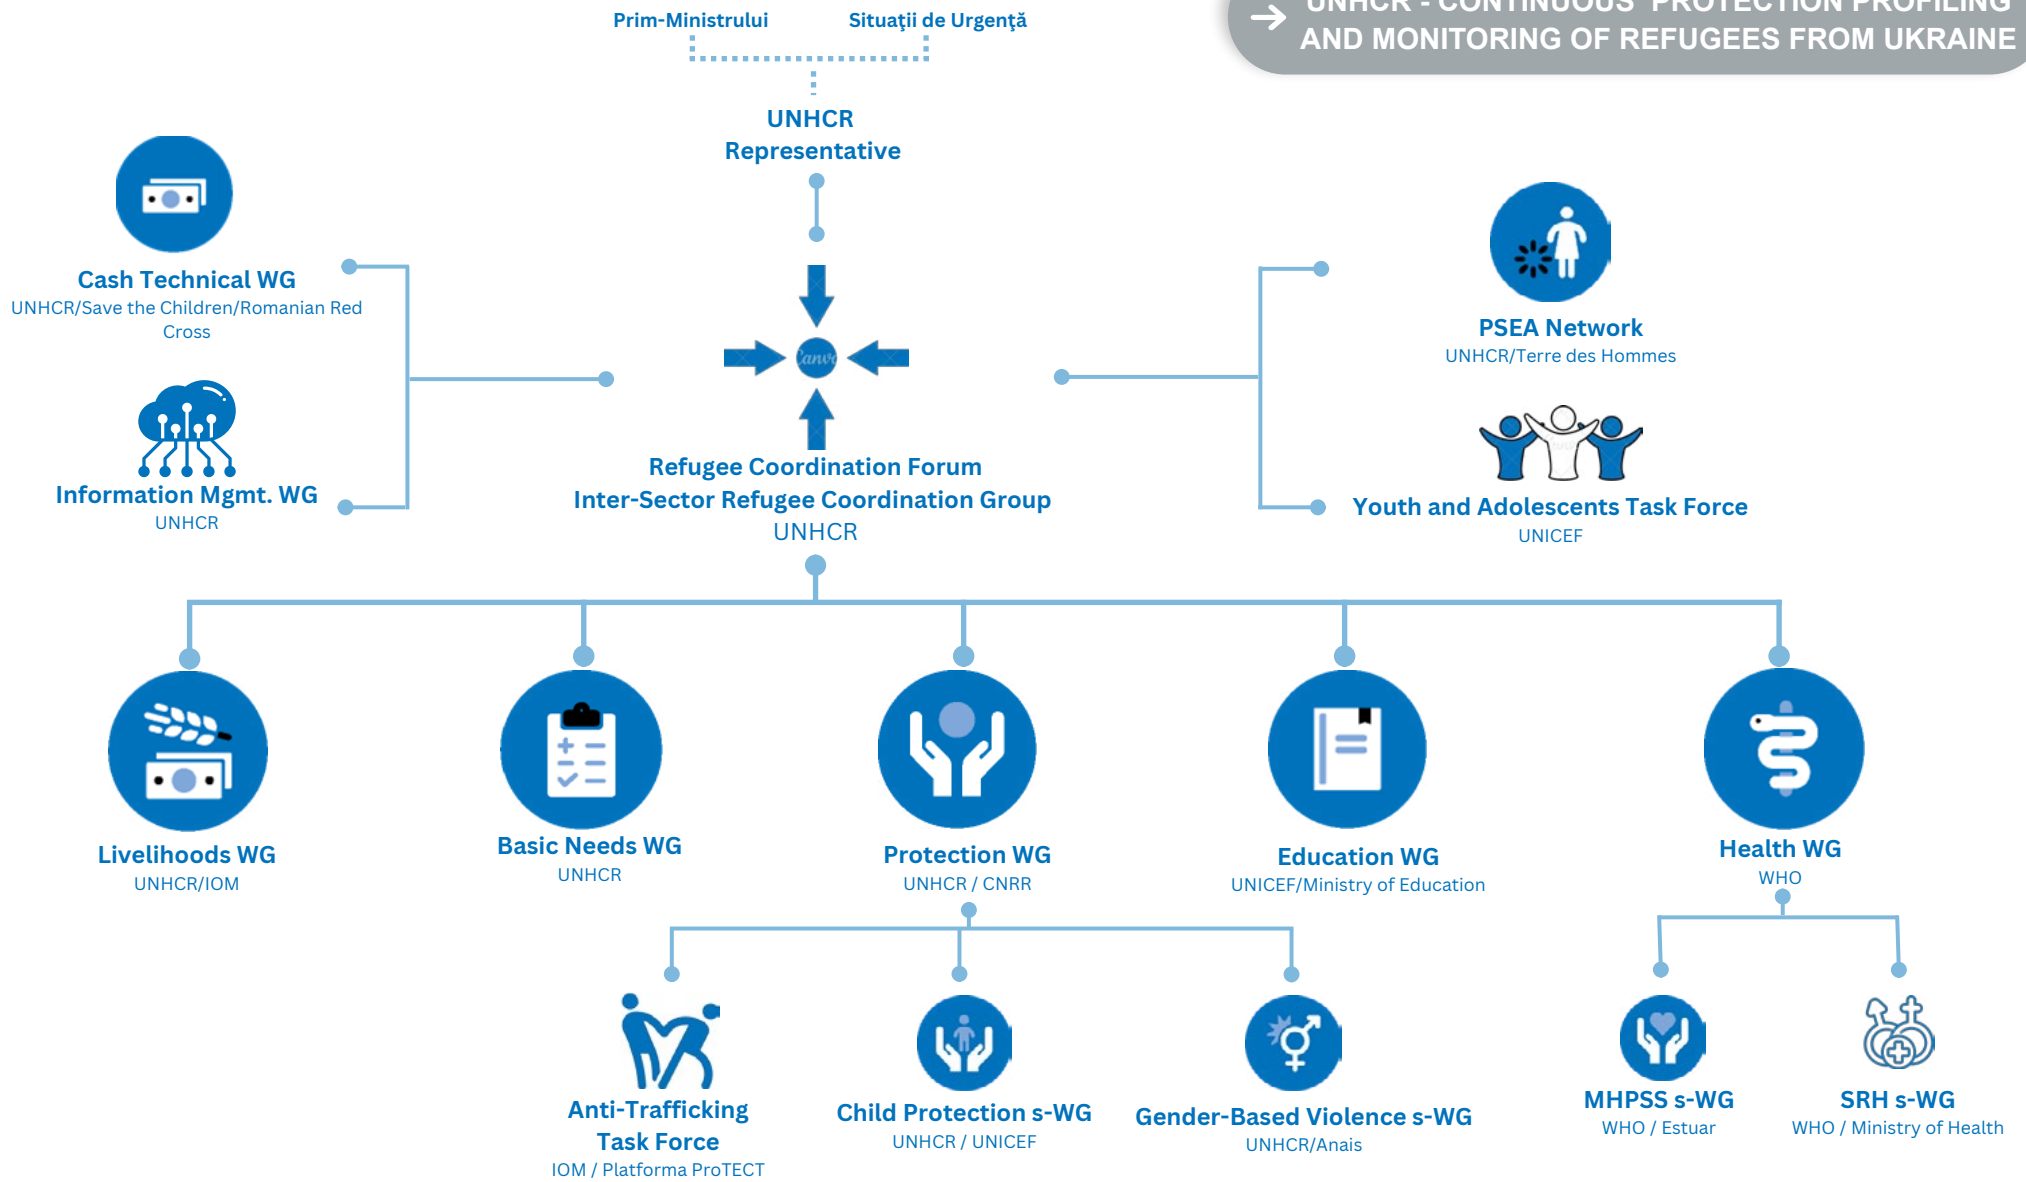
Prim-Ministrului

Situații de Urgență

UNHCR - CONTINUOUS PROTECTION PROFILING AND MONITORING OF REFUGEES FROM UKRAINE

UNHCR Representative

Cash Technical WG
UNHCR/Save the Children/Romanian Red Cross

Information Mgmt. WG
UNHCR

Canva

Refugee Coordination Forum
Inter-Sector Refugee Coordination Group
UNHCR

PSEA Network
UNHCR/Terre des Hommes

Youth and Adolescents Task Force
UNICEF

Livelihoods WG
UNHCR/IOM

Basic Needs WG
UNHCR

Protection WG
UNHCR / CNRR

Education WG
UNICEF/Ministry of Education

Health WG
WHO

Anti-Trafficking Task Force
IOM / Platforma ProTECT

Child Protection s-WG
UNHCR / UNICEF

Gender-Based Violence s-WG
UNHCR/Anais

MHPSS s-WG
WHO / Estuar

SRH s-WG
WHO / Ministry of Health